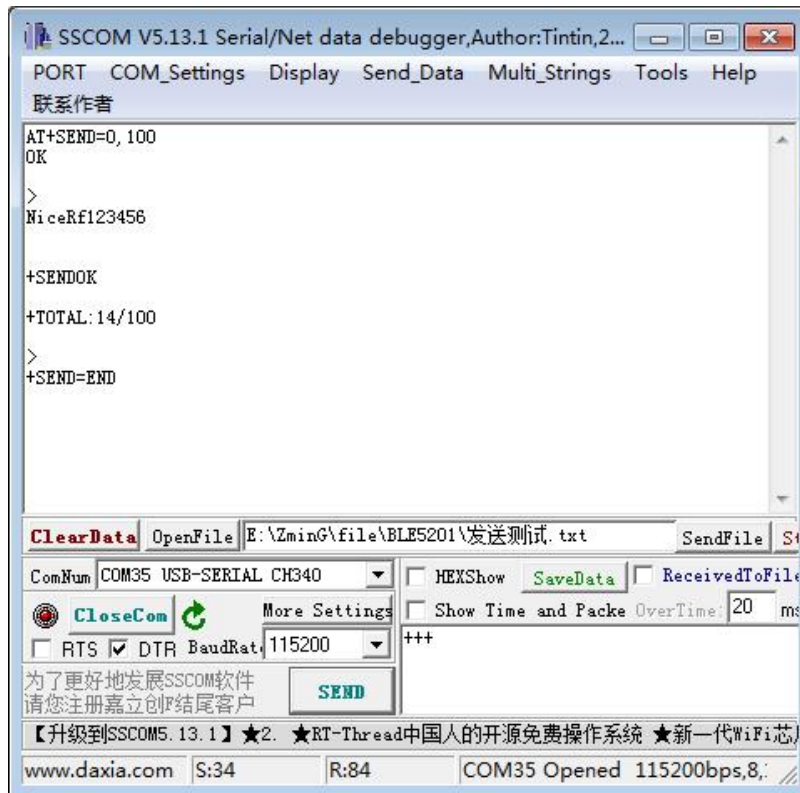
SSCOM V5.13.1 Serial/Net data debugger,Author:Tintin,2...

PORT COM_Settings Display Send_Data Multi_Strings Tools Help 联系作者

AT+SEND=0,100
OK

>
NiceRf123456

+SENDOK

+TOTAL:14/100

>
+SEND=END

ClearData OpenFile E:\ZminG\file\BLE5201\发送测试.txt SendFile St

ComNum COM35 USB-SERIAL CH340 HEXShow SaveData ReceivedToFile

CloseCom More Settings Show Time and Packe OverTime 20 ms

RTS DTR BaudRat 115200 +++

为了更好地发展SSCOM软件 请您注册嘉立创F结尾客户 SEND

【升级到SSCOM5.13.1】★2. ★RT-Thread中国人的开源免费操作系统 ★新一代WiFi芯

www.daxia.com S:34 R:84 COM35 Opened 115200bps,8,